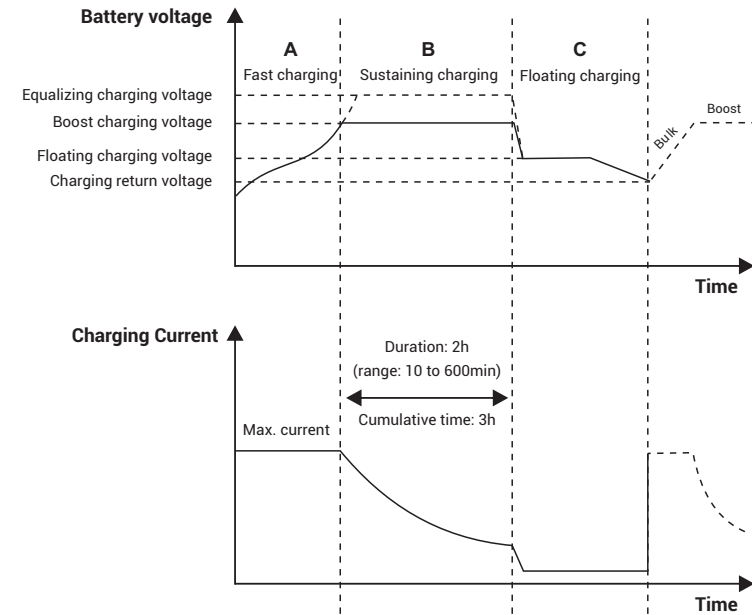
Battery voltage

A
Fast charging

B
Sustaining charging

C
Floating charging

Equalizing charging voltage
Boost charging voltage
Floating charging voltage
Charging return voltage

Bulk
Boost

Time

Charging Current

Duration: 2h
(range: 10 to 600min)

Cumulative time: 3h

Max. current

Time